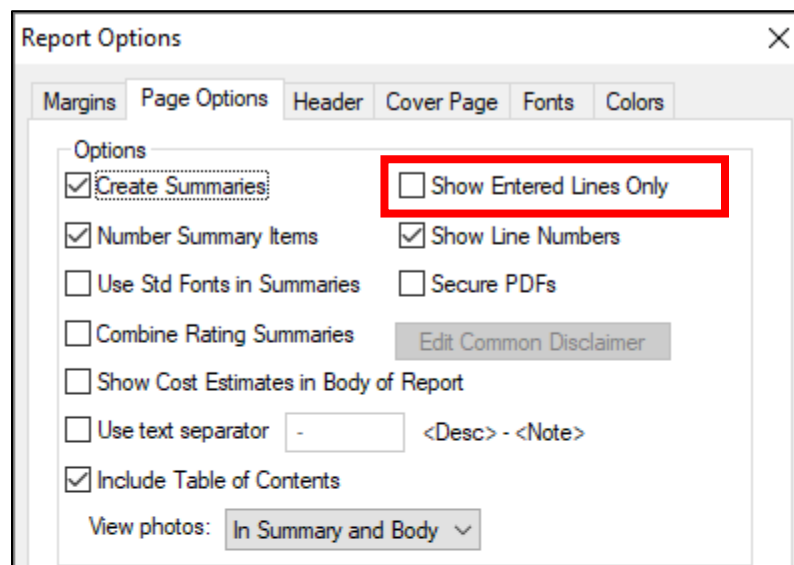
Report Options

Margins Page Options Header Cover Page Fonts Colors

Options

Create Summaries
Show Entered Lines Only
Number Summary Items
Show Line Numbers
Use Std Fonts in Summaries
Secure PDFs
Combine Rating Summaries
Edit Common Disclaimer
Show Cost Estimates in Body of Report
Use text separator -
<Desc> - <Note>
Include Table of Contents

View photos: In Summary and Body